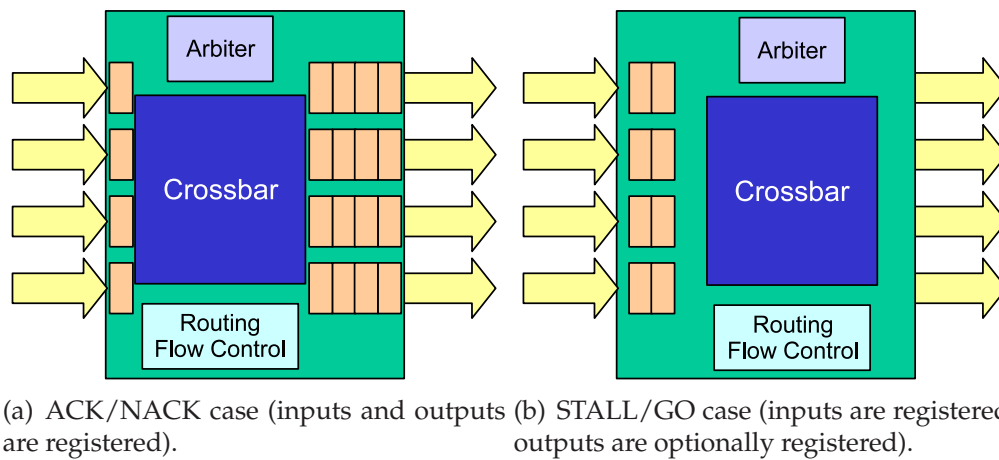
Arbiter

Crossbar

Routing
Flow Control

Arbiter

Crossbar

Routing
Flow Control

(a) ACK/NACK case (inputs and outputs are registered).

(b) STALL/GO case (inputs are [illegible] outputs are optionally registered).